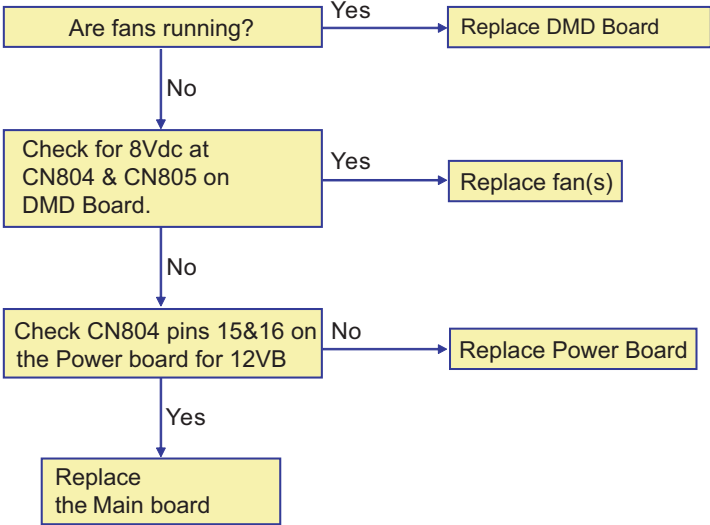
Are fans running?

Yes

Replace DMD Board

No

Check for 8Vdc at CN804 & CN805 on DMD Board.

Yes

Replace fan(s)

No

Check CN804 pins 15&16 on the Power board for 12VB

No

Replace Power Board

Yes

Replace the Main board